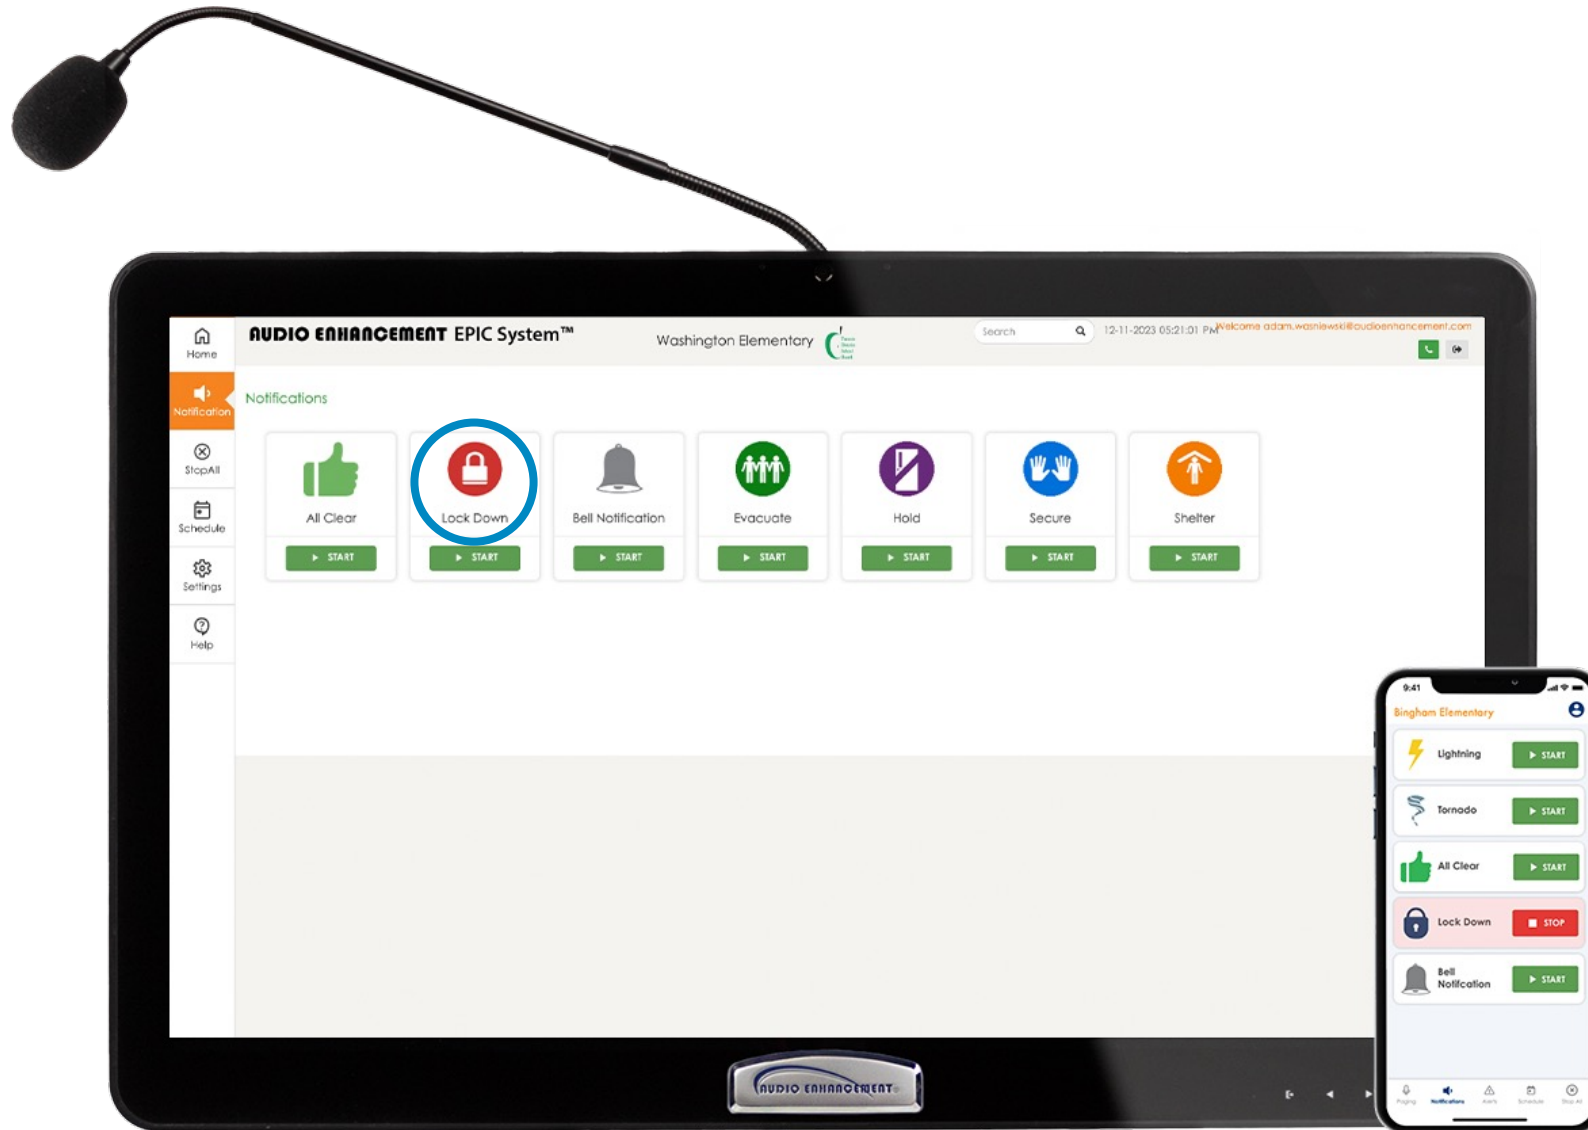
Home
Notification
StopAll
Schedule
Settings
Help

AUDIO ENHANCEMENT EPIC System™
Washington Elementary
Search
12-11-2023 05:21:01 PM Welcome adam.wasniewski@audioenhancement.com

Notifications

All Clear
START
Lock Down
START
Bell Notification
START
Evacuate
START
Hold
START
Secure
START
Shelter
START

AUDIO ENHANCEMENT

9:41
Bingham Elementary
Lightning
START
Tornado
START
All Clear
START
Lock Down
STOP
Bell Notification
START